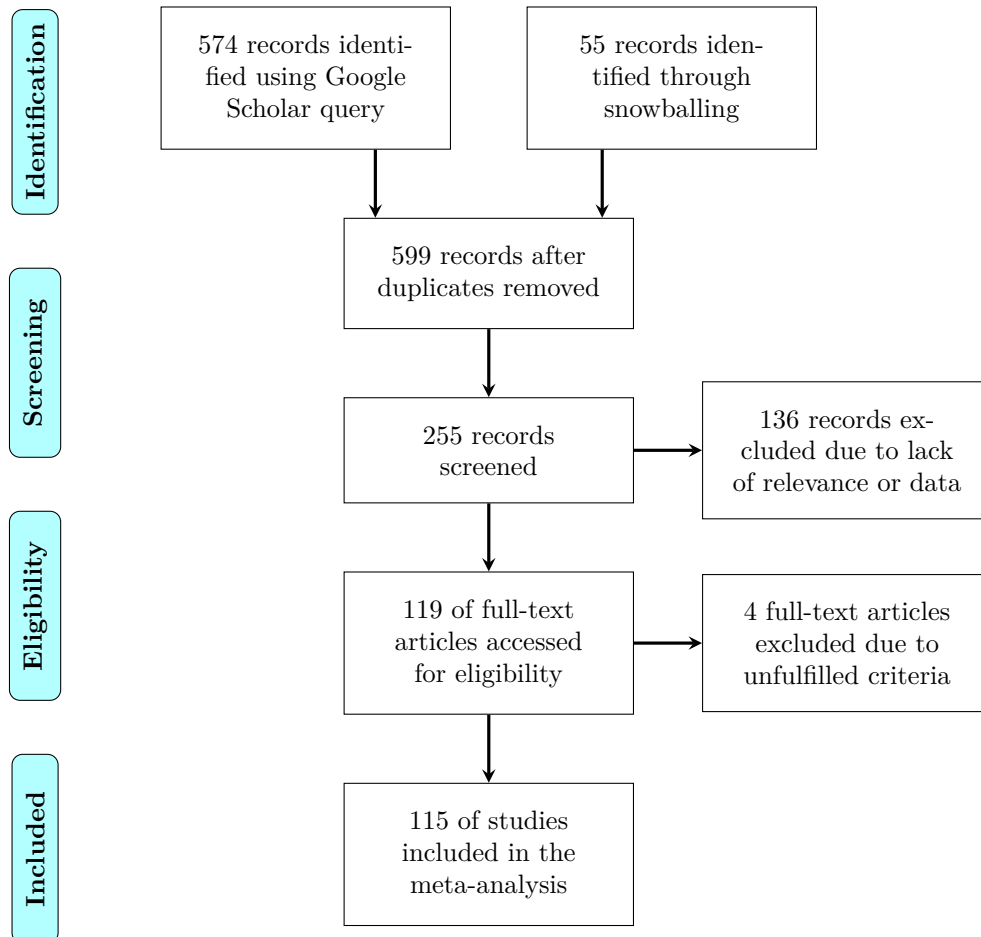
Identification

574 records identified using Google Scholar query

55 records identified through snowballing

Screening

599 records after duplicates removed

255 records screened

136 records excluded due to lack of relevance or data

Eligibility

119 of full-text articles accessed for eligibility

4 full-text articles excluded due to unfulfilled criteria

Included

115 of studies included in the meta-analysis